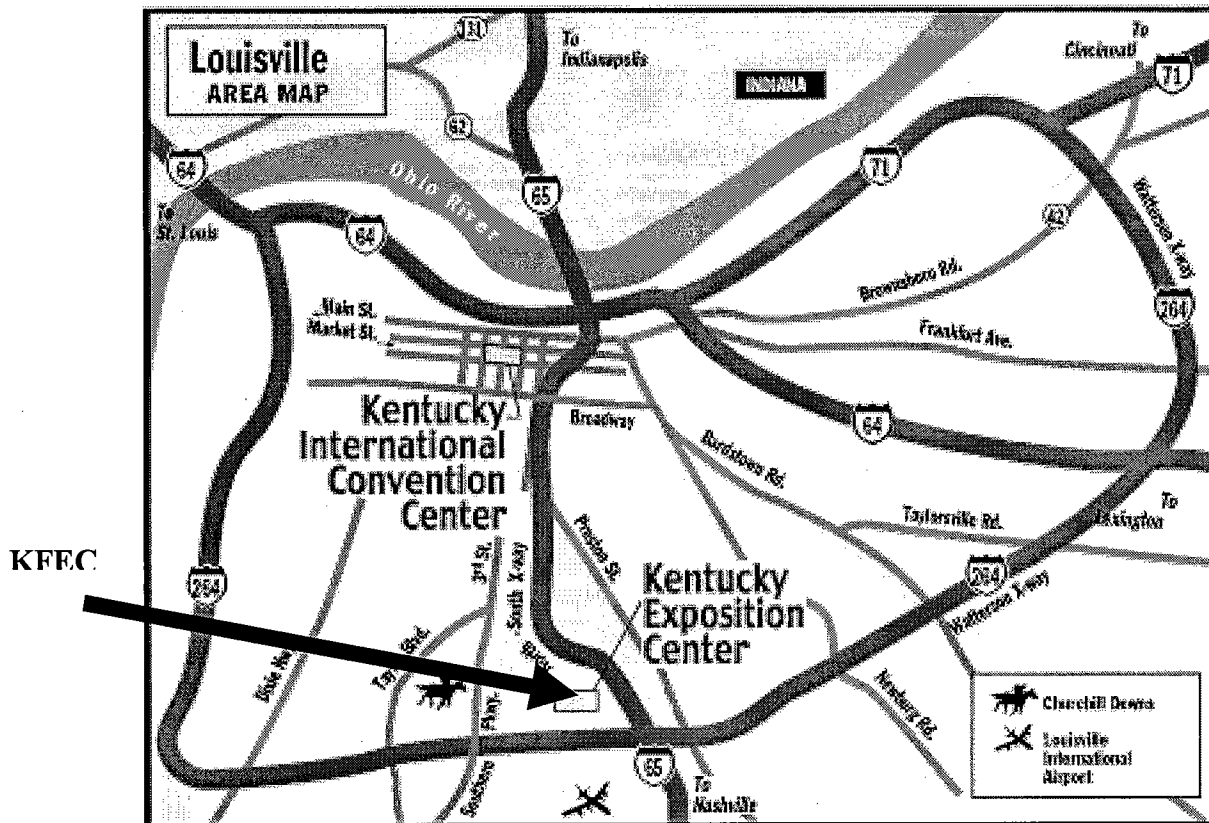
Louisville
AREA MAP

131

To Indianapolis

INDIANA

To Cincinnati

71

62

64

Ohio River

65

71

42

Watterson X-way

To St. Louis

64

Brownsboro Rd.

264

Main St.
Market St.

Frankfort Ave.

Kentucky
International
Convention
Center

Broadway

64

Bardstown Rd.

To Lexington

Taylorsville Rd.

KFEC

264

Preston St.

Kentucky
Exposition
Center

Watterson X-way

3rd St.

South X-way

Taylor Blvd.

Dixie Hwy

Crit.

Newburg Rd.

Churchill Downs

Louisville International Airport

Southern Pkwy.

65

To Nashville